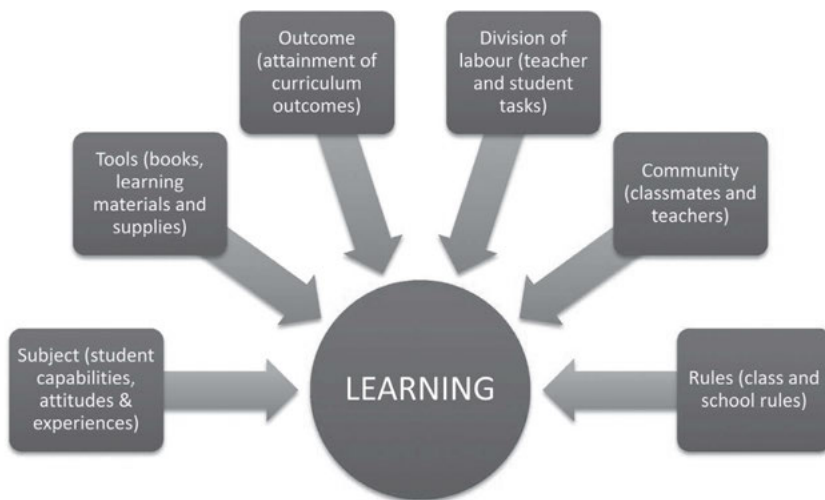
Outcome (attainment of curriculum outcomes)

Division of labour (teacher and student tasks)

Tools (books, learning materials and supplies)

Community (classmates and teachers)

Subject (student capabilities, attitudes & experiences)

LEARNING

Rules (class and school rules)